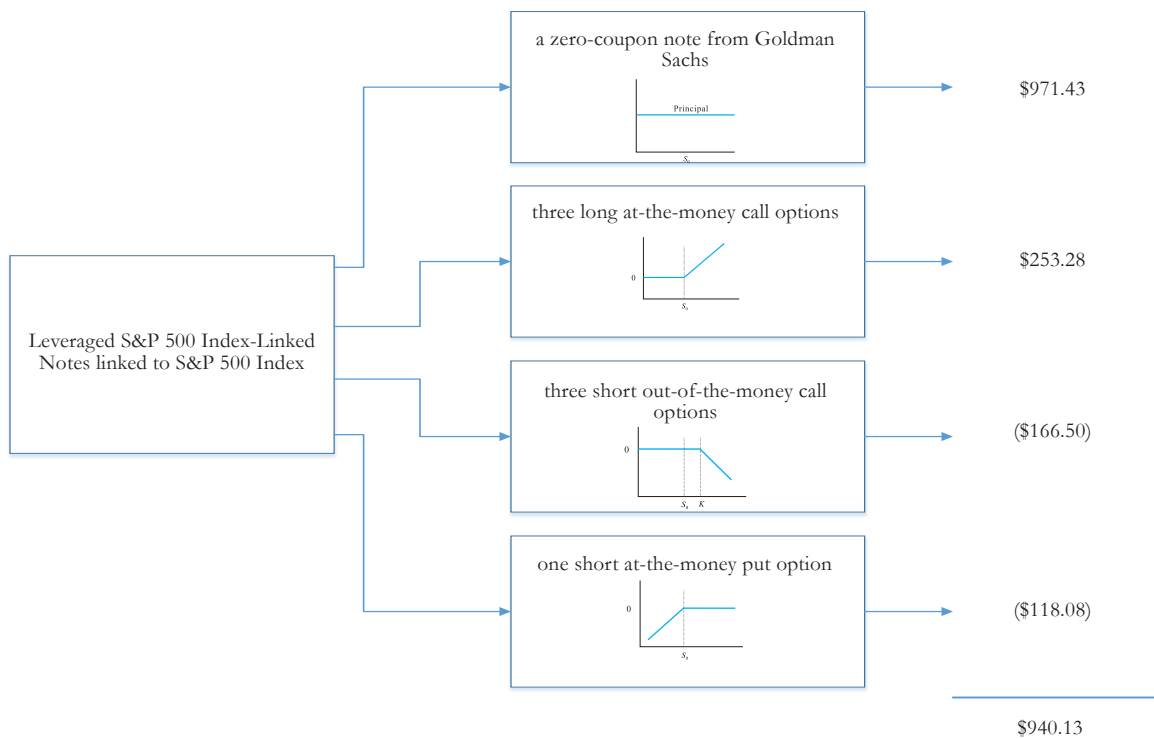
Leveraged S&P 500 Index-Linked Notes linked to S&P 500 Index

a zero-coupon note from Goldman Sachs

Principal

$S_0$

$971.43

three long at-the-money call options

0

$S_0$

$253.28

three short out-of-the-money call options

0

$S_0$ $K$

($166.50)

one short at-the-money put option

0

$S_0$

($118.08)

$940.13